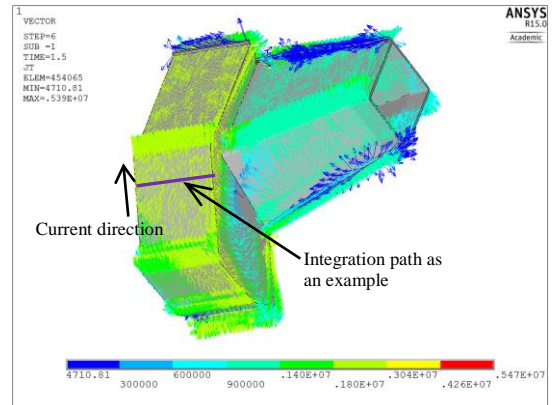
1
VECTOR
STEP=6
SUB =1
TIME=1.5
JT
ELEM=454065
MIN=4710.81
MAX=.539E+07

ANSYS
R15.0
Academic

Current direction

Integration path as an example

4710.81
300000
600000
900000
.140E+07
.180E+07
.304E+07
.426E+07
.547E+07